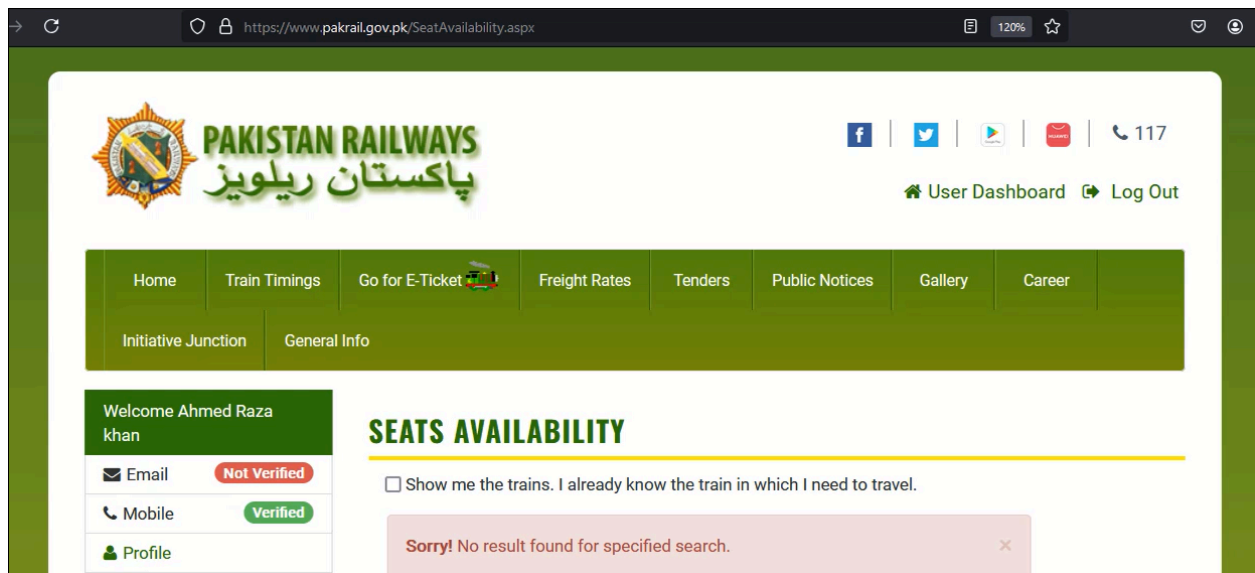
https://www.pakrail.gov.pk/SeatAvailability.aspx

120%

PAKISTAN RAILWAYS
پاکستان ریلویز

117

User Dashboard Log Out

Home | Train Timings | Go for E-Ticket | Freight Rates | Tenders | Public Notices | Gallery | Career | Initiative Junction | General Info

Welcome Ahmed Raza khan

Email Not Verified

Mobile Verified

Profile

SEATS AVAILABILITY

Show me the trains. I already know the train in which I need to travel.

Sorry! No result found for specified search.

×